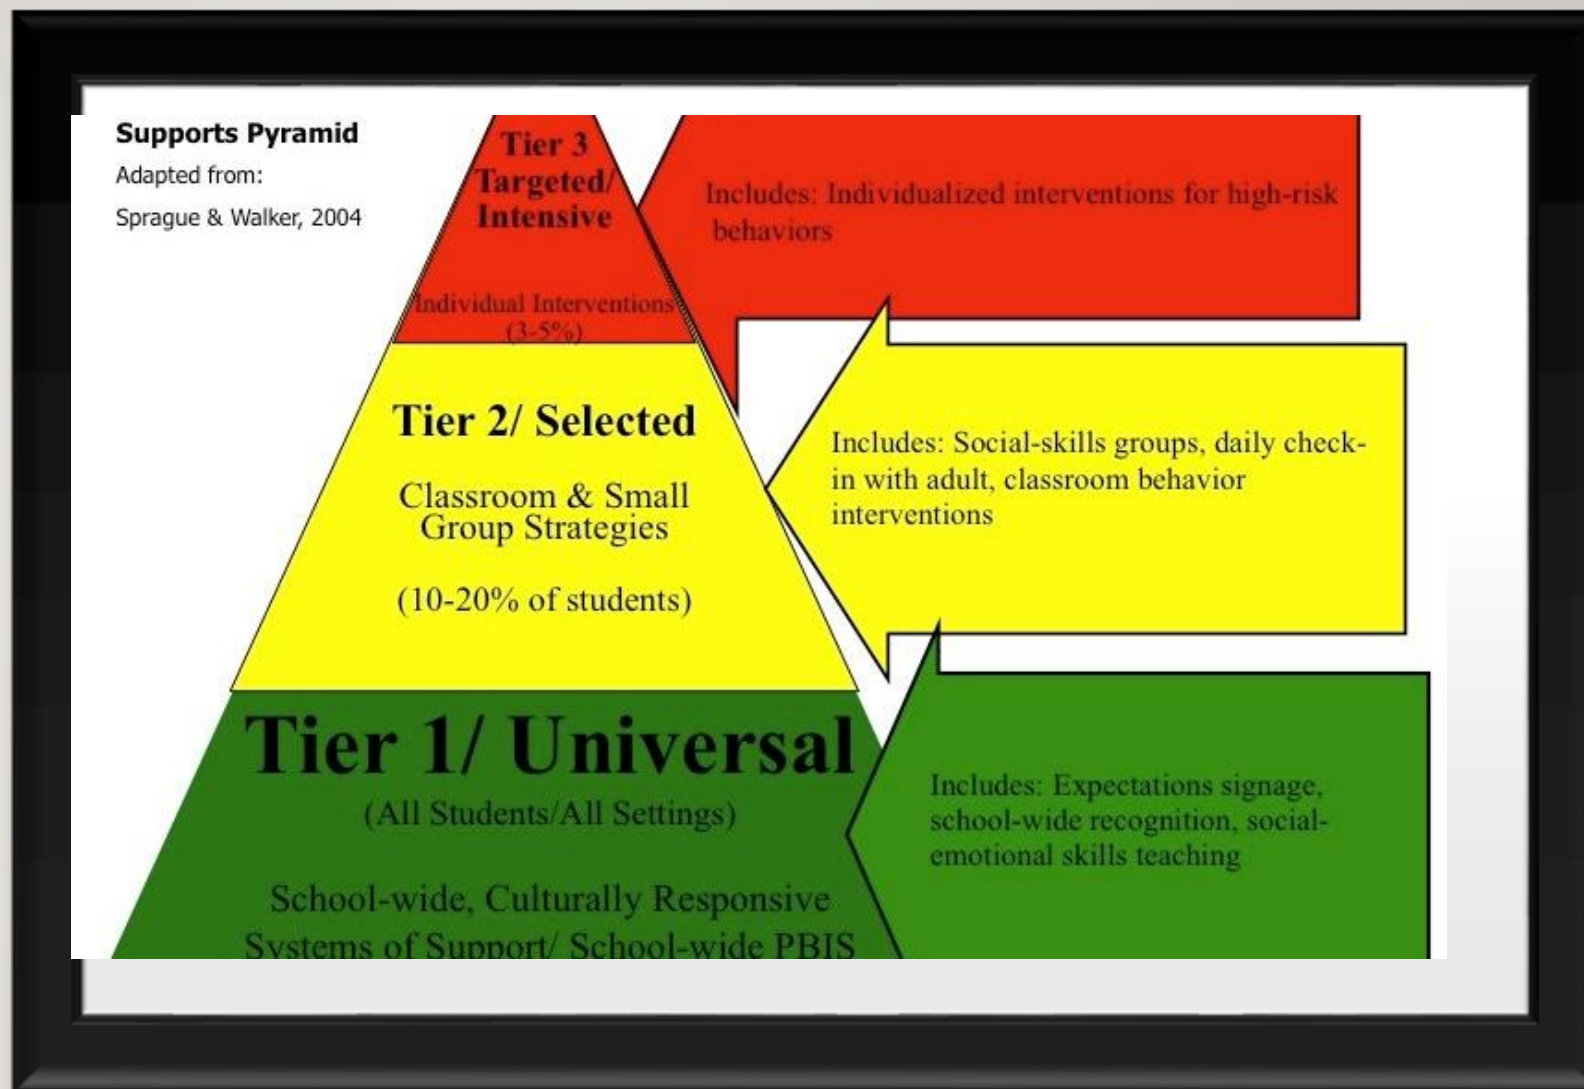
Supports Pyramid
Adapted from:
Sprague & Walker, 2004

Tier 3
Targeted/
Intensive

Individual Interventions
(3-5%)

Includes: Individualized interventions for high-risk behaviors

Tier 2/ Selected

Classroom & Small Group Strategies

(10-20% of students)

Includes: Social-skills groups, daily check-in with adult, classroom behavior interventions

Tier 1/ Universal
(All Students/All Settings)

School-wide, Culturally Responsive Systems of Support/ School-wide PBIS

Includes: Expectations signage, school-wide recognition, social-emotional skills teaching